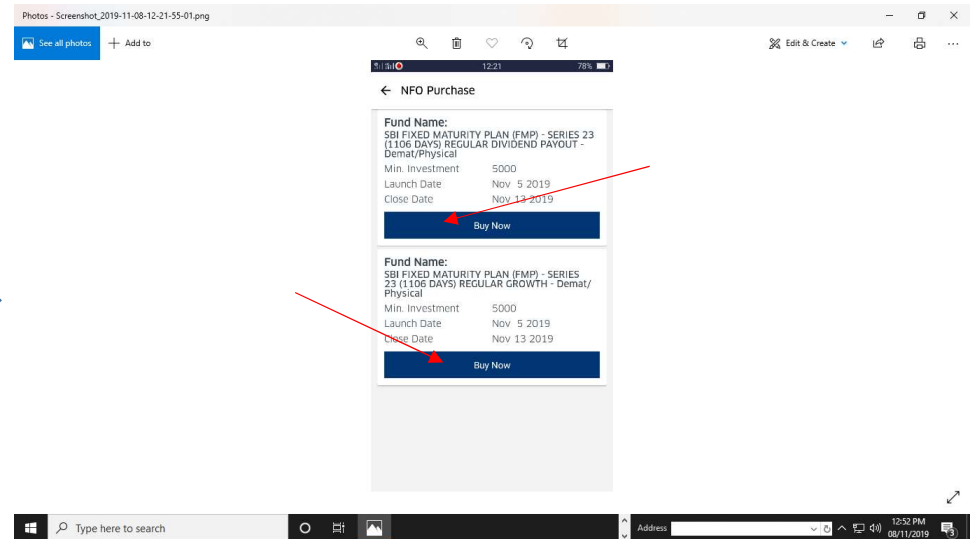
Photos - Screenshot_2019-11-08-12-21-55-01.png

See all photos
Add to

Edit & Create

12:21
78%

NFO Purchase

Fund Name:
SBI FIXED MATURITY PLAN (FMP) - SERIES 23 (1106 DAYS) REGULAR DIVIDEND PAYOUT - Demat/Physical

| | |
|---|---|
| Min. Investment | 5000 |
| Launch Date | Nov 5 2019 |
| Close Date | Nov 13 2019 |

Buy Now

Fund Name:
SBI FIXED MATURITY PLAN (FMP) - SERIES 23 (1106 DAYS) REGULAR GROWTH - Demat/Physical

| | |
|---|---|
| Min. Investment | 5000 |
| Launch Date | Nov 5 2019 |
| Close Date | Nov 13 2019 |

Buy Now

Type here to search
Address
12:52 PM
08/11/2019
3